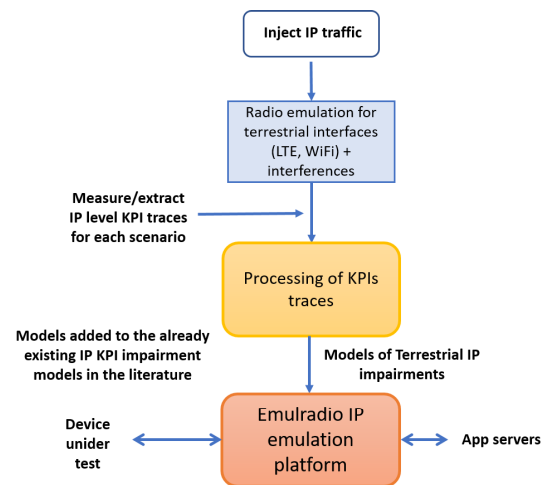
Inject IP traffic

Radio emulation for terrestrial interfaces (LTE, WiFi) + interferences

Measure/extract IP level KPI traces for each scenario

Processing of KPIs traces

Models added to the already existing IP KPI impairment models in the literature

Models of Terrestrial IP impairments

Device unider test

Emulradio IP emulation platform

App servers